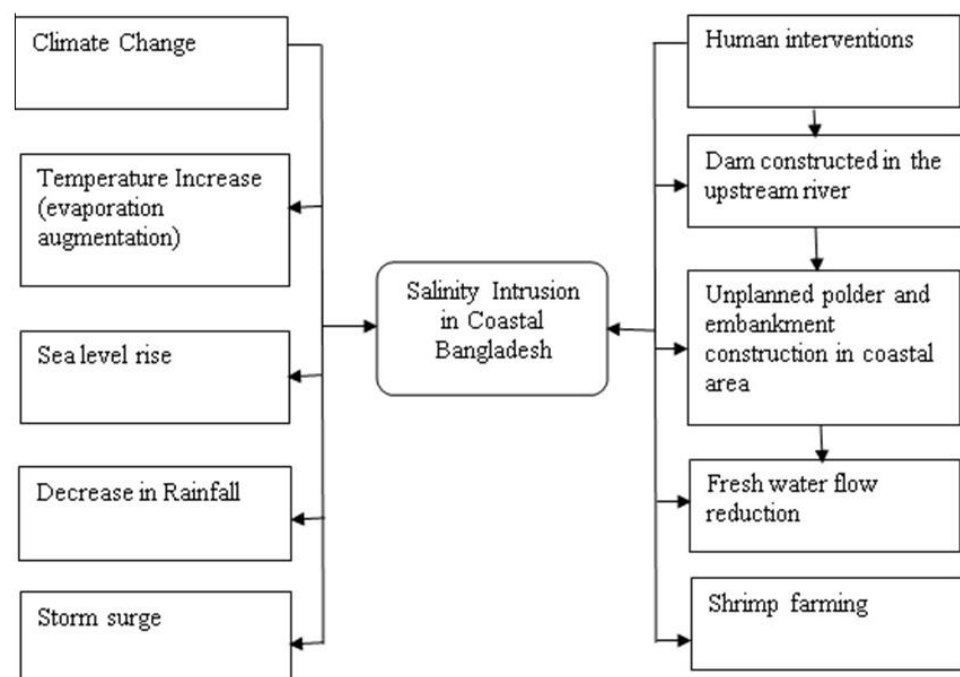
Climate Change

Temperature Increase (evaporation augmentation)

Sea level rise

Decrease in Rainfall

Storm surge

Salinity Intrusion in Coastal Bangladesh

Human interventions

Dam constructed in the upstream river

Unplanned polder and embankment construction in coastal area

Fresh water flow reduction

Shrimp farming